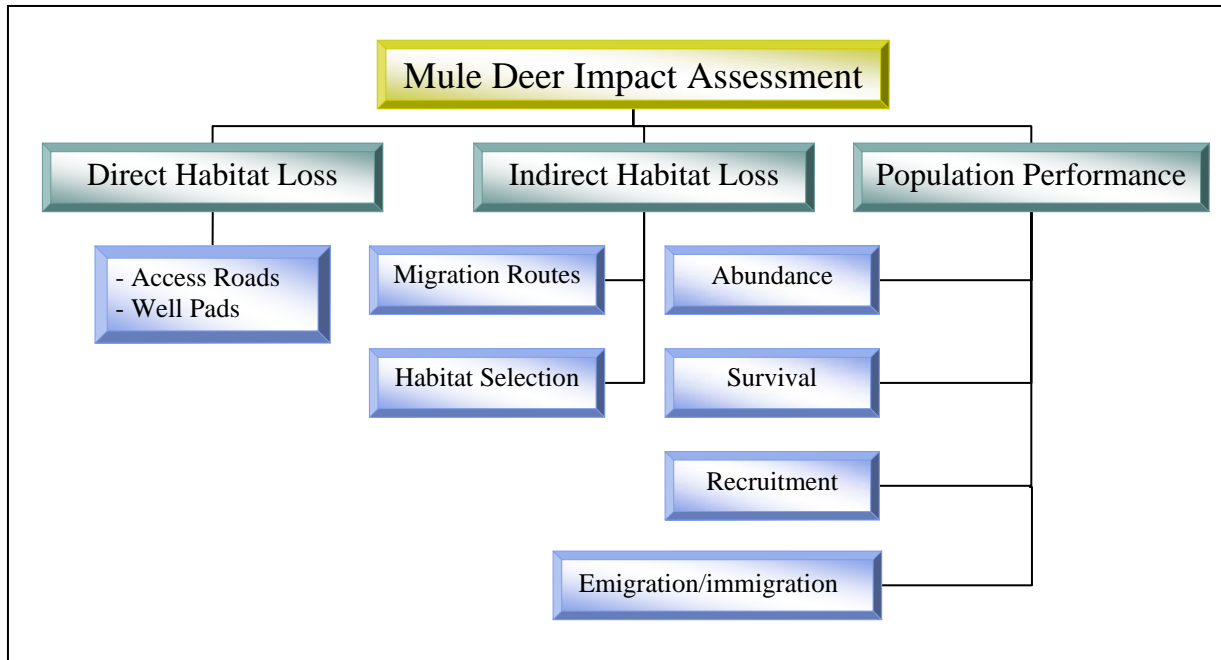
Mule Deer Impact Assessment

Direct Habitat Loss

- Access Roads
- Well Pads

Indirect Habitat Loss

Migration Routes

Habitat Selection

Population Performance

Abundance

Survival

Recruitment

Emigration/immigration